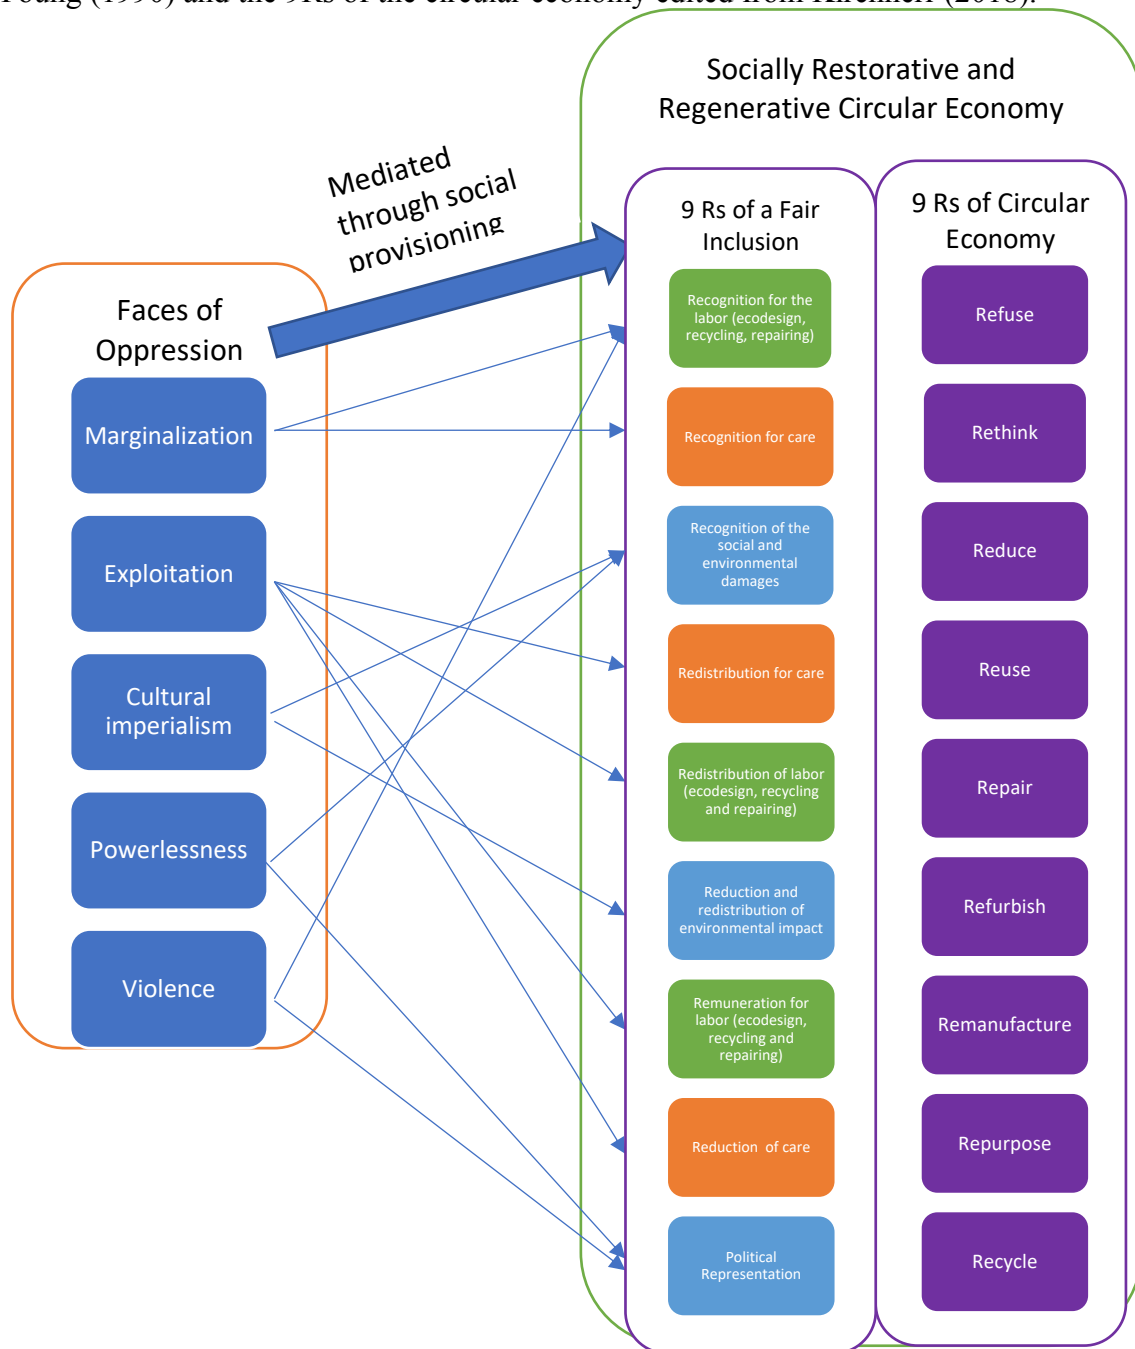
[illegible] (1990) and the 9Rs of the circular economy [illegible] from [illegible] (2018).

Socially Restorative and Regenerative Circular Economy

Mediated through social provisioning

Faces of Oppression

Marginalization

Exploitation

Cultural imperialism

Powerlessness

Violence

9 Rs of a Fair Inclusion

Recognition for the labor (ecodesign, recycling, repairing)

Recognition for care

Recognition of the social and environmental damages

Redistribution for care

Redistribution of labor (ecodesign, recycling and repairing)

Reduction and redistribution of environmental impact

Remuneration for labor (ecodesign, recycling and repairing)

Reduction of care

Political Representation

9 Rs of Circular Economy

Refuse

Rethink

Reduce

Reuse

Repair

Refurbish

Remanufacture

Repurpose

Recycle